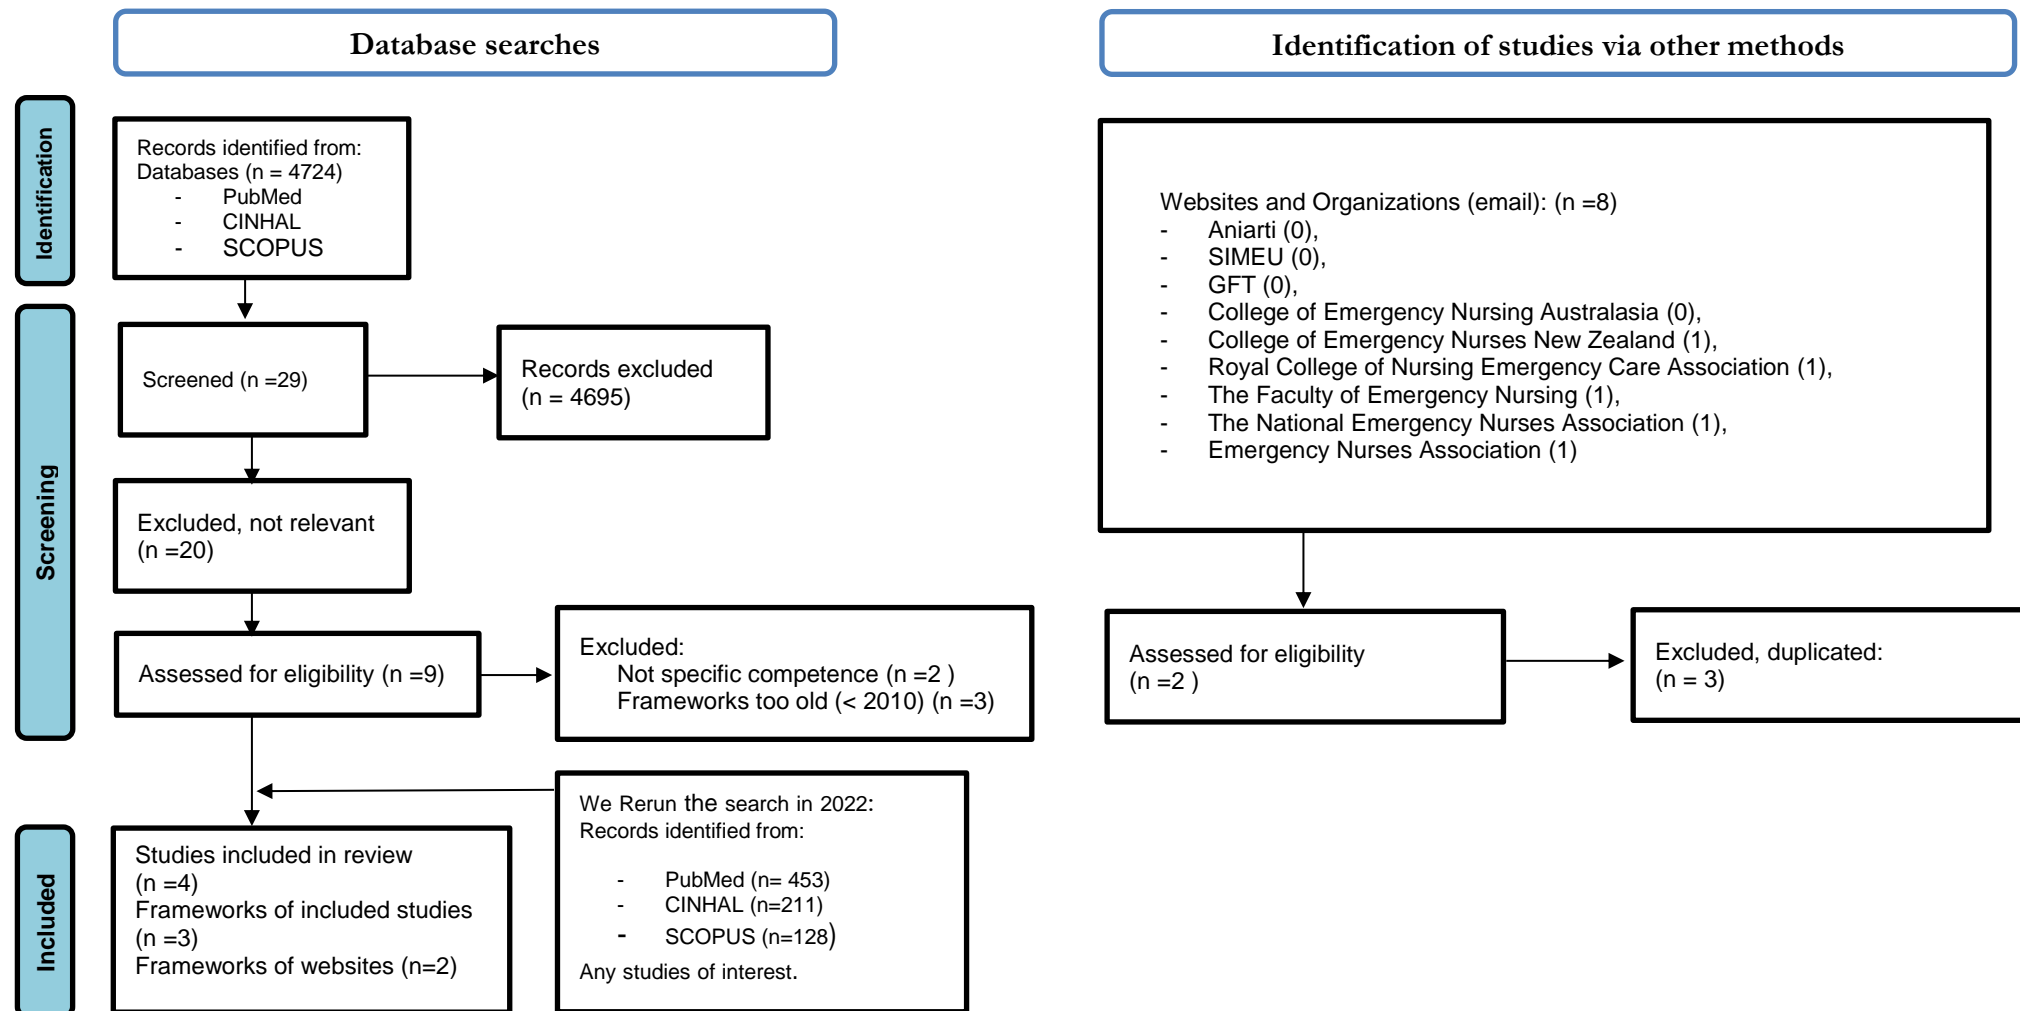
Database searches

Identification of studies via other methods

Identification

Records identified from:
Databases (n = 4724)
- PubMed
- CINHAL
- SCOPUS

Screening

Screened (n =29)

Records excluded
(n = 4695)

Excluded, not relevant
(n =20)

Assessed for eligibility (n =9)

Excluded:
Not specific competence (n =2 )
Frameworks too old (< 2010) (n =3)

We Rerun the search in 2022:
Records identified from:
- PubMed (n= 453)
- CINHAL (n=211)
- SCOPUS (n=128)
Any studies of interest.

Included

Studies included in review
(n =4)
Frameworks of included studies
(n =3)
Frameworks of websites (n=2)

Websites and Organizations (email): (n =8)
- Aniarti (0),
- SIMEU (0),
- GFT (0),
- College of Emergency Nursing Australasia (0),
- College of Emergency Nurses New Zealand (1),
- Royal College of Nursing Emergency Care Association (1),
- The Faculty of Emergency Nursing (1),
- The National Emergency Nurses Association (1),
- Emergency Nurses Association (1)

Assessed for eligibility
(n =2 )

Excluded, duplicated:
(n = 3)